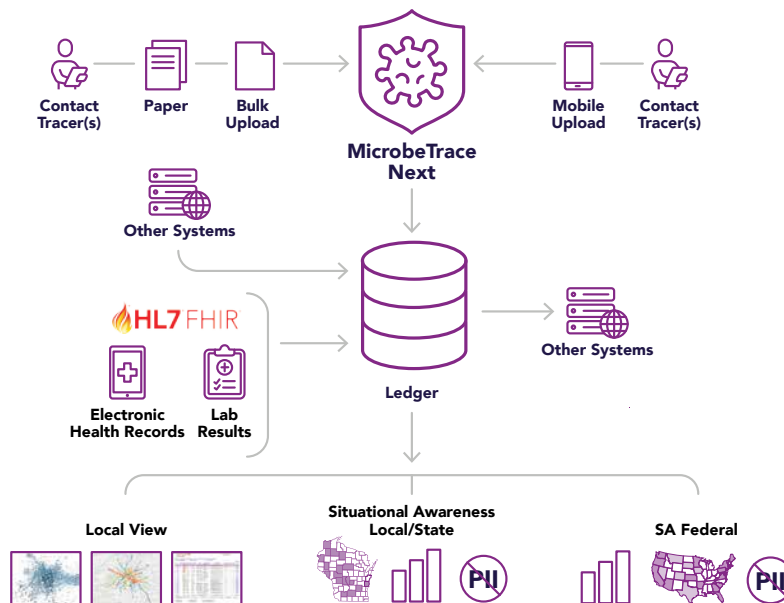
Contact Tracer(s)

Paper

Bulk Upload

MicrobeTrace Next

Mobile Upload

Contact Tracer(s)

Other Systems

HL7 FHIR

Electronic Health Records

Lab Results

Ledger

Other Systems

Local View

Situational Awareness Local/State

PII

SA Federal

PII